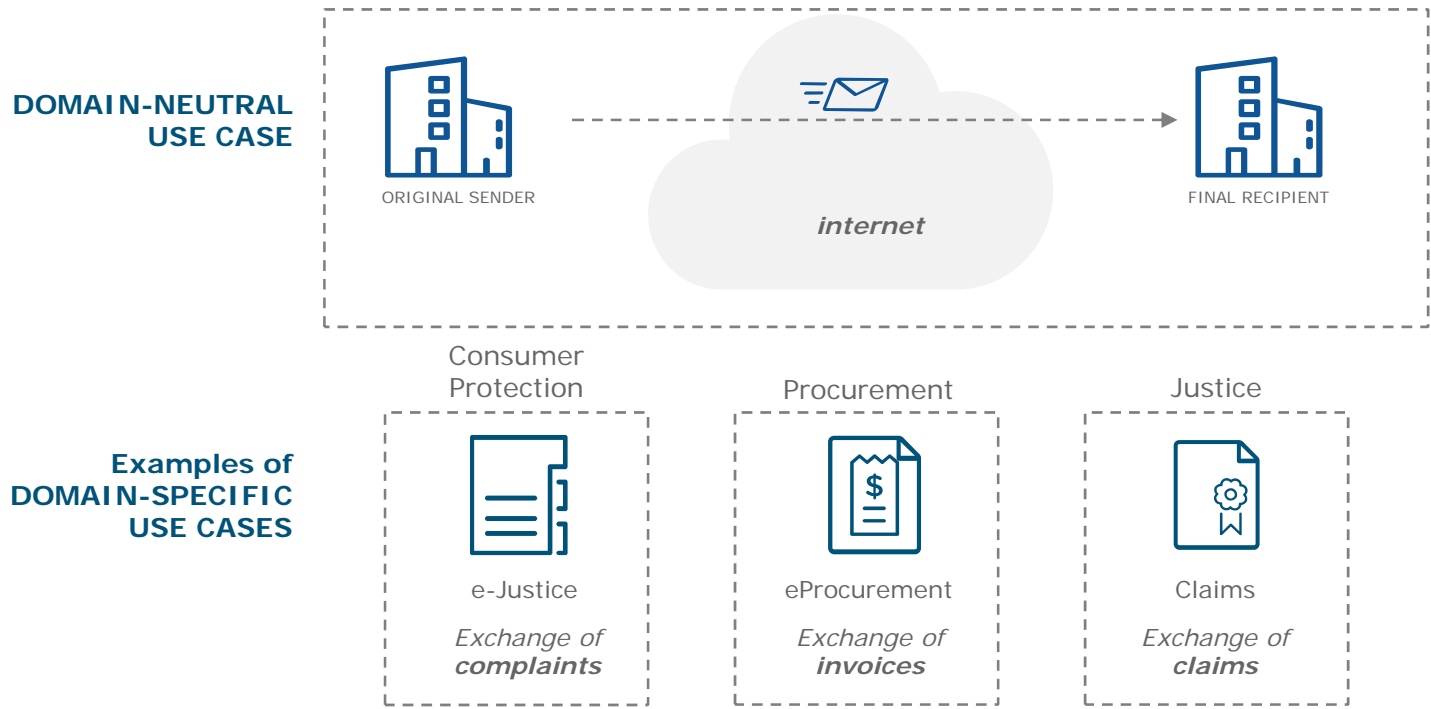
DOMAIN-NEUTRAL USE CASE

ORIGINAL SENDER

*internet*

FINAL RECIPIENT

Examples of DOMAIN-SPECIFIC USE CASES

Consumer Protection

e-Justice

*Exchange of* ***complaints***

Procurement

eProcurement

*Exchange of* ***invoices***

Justice

Claims

*Exchange of* ***claims***